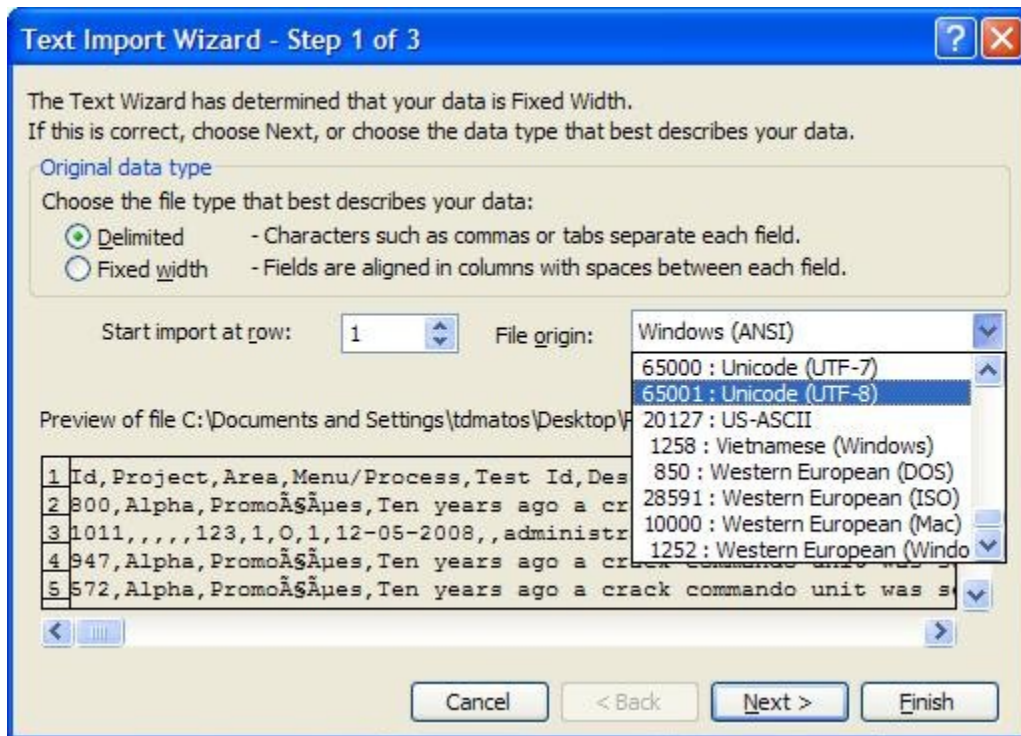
Text Import Wizard - Step 1 of 3

The Text Wizard has determined that your data is Fixed Width.
If this is correct, choose Next, or choose the data type that best describes your data.

Original data type

Choose the file type that best describes your data:

Delimited - Characters such as commas or tabs separate each field.

Fixed width - Fields are aligned in columns with spaces between each field.

Start import at row: 1 File origin: Windows (ANSI)

65000 : Unicode (UTF-7)
65001 : Unicode (UTF-8)
20127 : US-ASCII
1258 : Vietnamese (Windows)
850 : Western European (DOS)
28591 : Western European (ISO)
10000 : Western European (Mac)
1252 : Western European (Windo

Preview of file C:\Documents and Settings\tdmatos\Desktop\F

1 Id,Project,Area,Menu/Process,Test Id,Des
2 800,Alpha,PromoÃ§Ãµes,Ten years ago a cr
3 1011,,,,,123,1,O,1,12-05-2008,,administr
4 947,Alpha,PromoÃ§Ãµes,Ten years ago a cr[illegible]
5 572,Alpha,PromoÃ§Ãµes,Ten years ago a crack commando unit was s

Cancel < Back Next > Finish